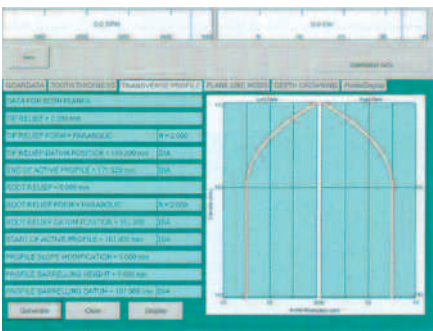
0.0 RPM

0.0 Nm

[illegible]

GEARDATA | TOOTH THICKNESS | TRANSVERSE PROFILE | FLANK LINE MODS | DEPTH CROWNING | ProfileDisplay

DATA FOR BOTH FLANKS

TIP RELIEF = 0.030 mm

TIP RELIEF FORM = PARABOLIC | K = 0.000

TIP RELIEF DATUM POSITION = 169.200 mm | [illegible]

END OF ACTIVE PROFILE = 171.523 mm | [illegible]

ROOT RELIEF = 0.000 mm

ROOT RELIEF FORM = PARABOLIC | K = 0.000

ROOT RELIEF DATUM POSITION = 161.000 | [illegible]

START OF ACTIVE PROFILE = 161.400 mm | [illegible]

PROFILE SLOPE MODIFICATION = 0.000 mm

PROFILE BARRELLING HEIGHT = 0.000 mm

PROFILE BARRELLING DATUM = 167.900 mm | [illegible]

Left Flank

Right Flank

Generate

Clear

Display